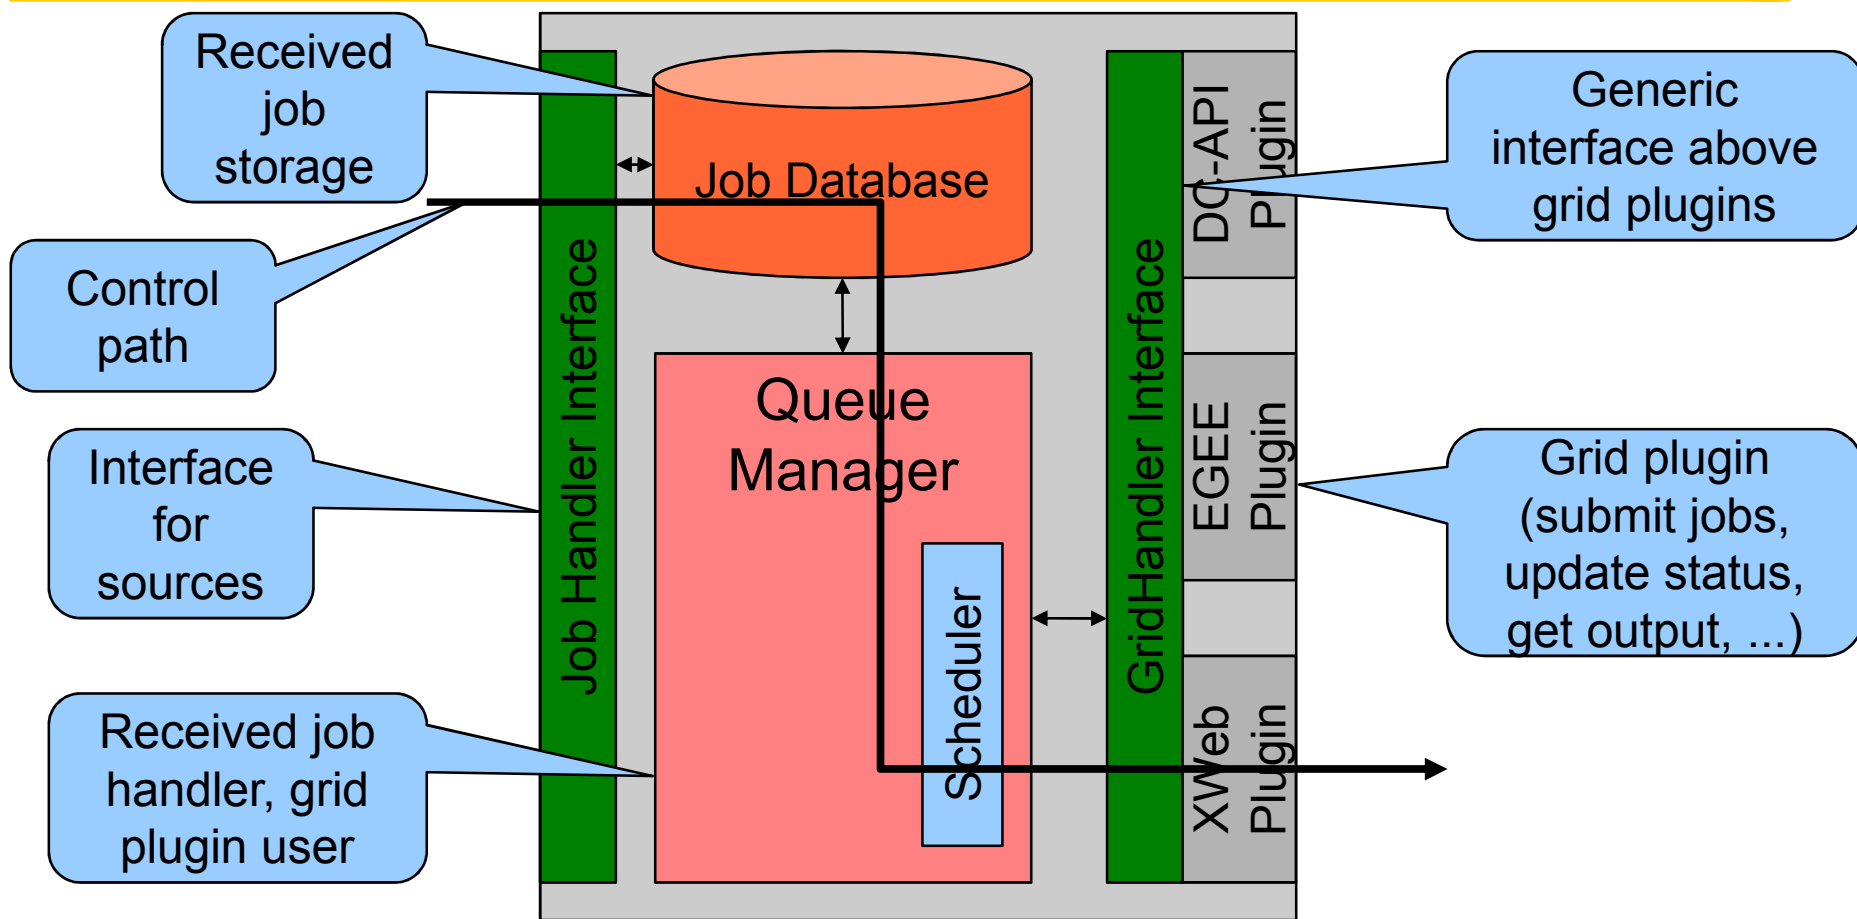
Received job storage

Control path

Interface for sources

Received job handler, grid plugin user

Job Handler Interface

Job Database

Queue Manager

Scheduler

GridHandler Interface

DC-API Plugin

EGEE Plugin

XWeb Plugin

Generic interface above grid plugins

Grid plugin (submit jobs, update status, get output, ...)